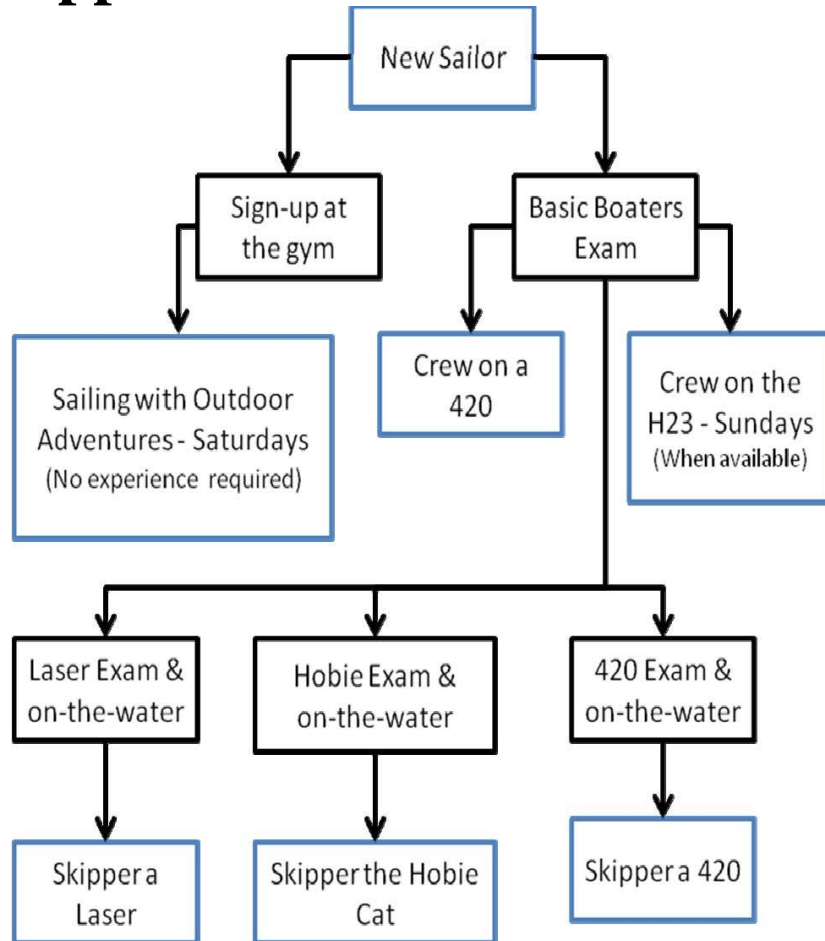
New Sailor

Sign-up at the gym

Basic Boaters Exam

Sailing with Outdoor Adventures - Saturdays (No experience required)

Crew on a 420

Crew on the H23 - Sundays (When available)

Laser Exam & on-the-water

Hobie Exam & on-the-water

420 Exam & on-the-water

Skipper a Laser

Skipper the Hobie Cat

Skipper a 420